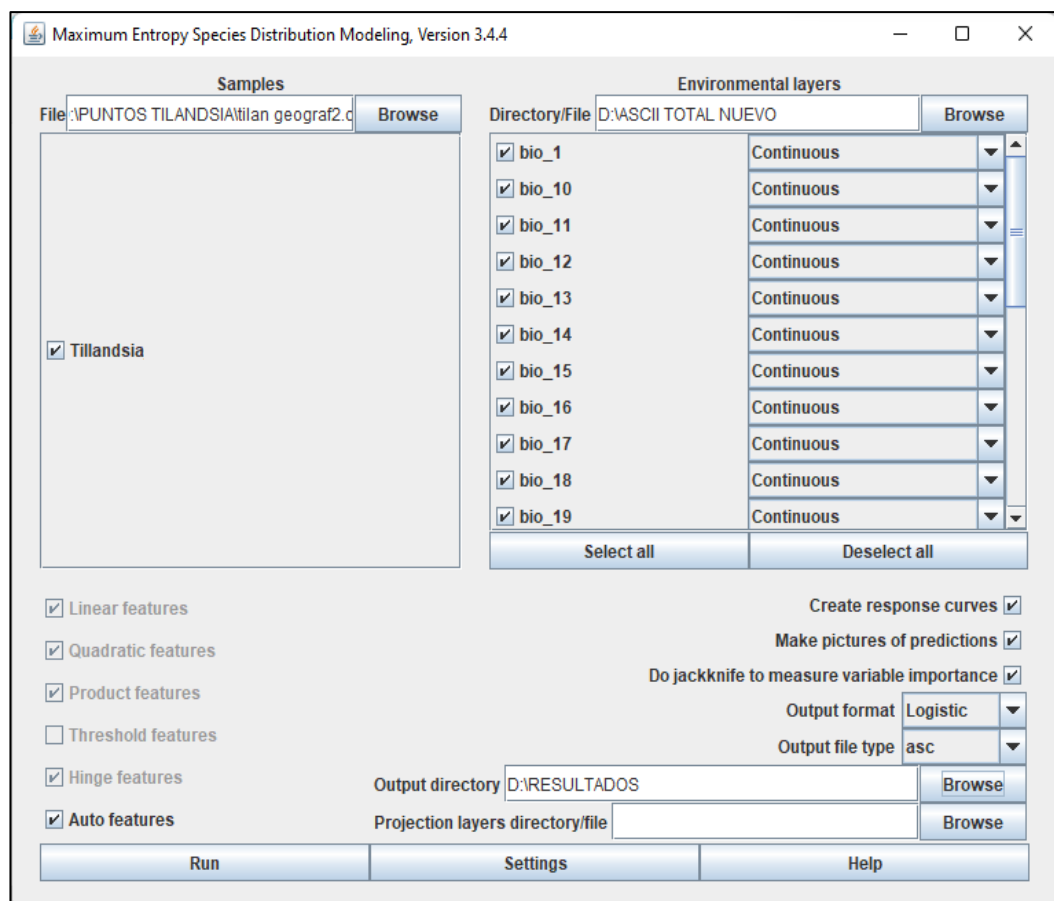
Maximum Entropy Species Distribution Modeling, Version 3.4.4

Samples

File :\PUNTOS TILANDSIA\tilan geograf2.c Browse

Tillandsia

Environmental layers

Directory/File D:\ASCII TOTAL NUEVO Browse

| | |
|---|---|
| bio_1 | Continuous |
| bio_10 | Continuous |
| bio_11 | Continuous |
| bio_12 | Continuous |
| bio_13 | Continuous |
| bio_14 | Continuous |
| bio_15 | Continuous |
| bio_16 | Continuous |
| bio_17 | Continuous |
| bio_18 | Continuous |
| bio_19 | Continuous |

Select all Deselect all

Linear features

Quadratic features

Product features

Threshold features

Hinge features

Auto features

Create response curves

Make pictures of predictions

Do jackknife to measure variable importance

Output format Logistic

Output file type asc

Output directory D:\RESULTADOS Browse

Projection layers directory/file Browse

Run Settings Help